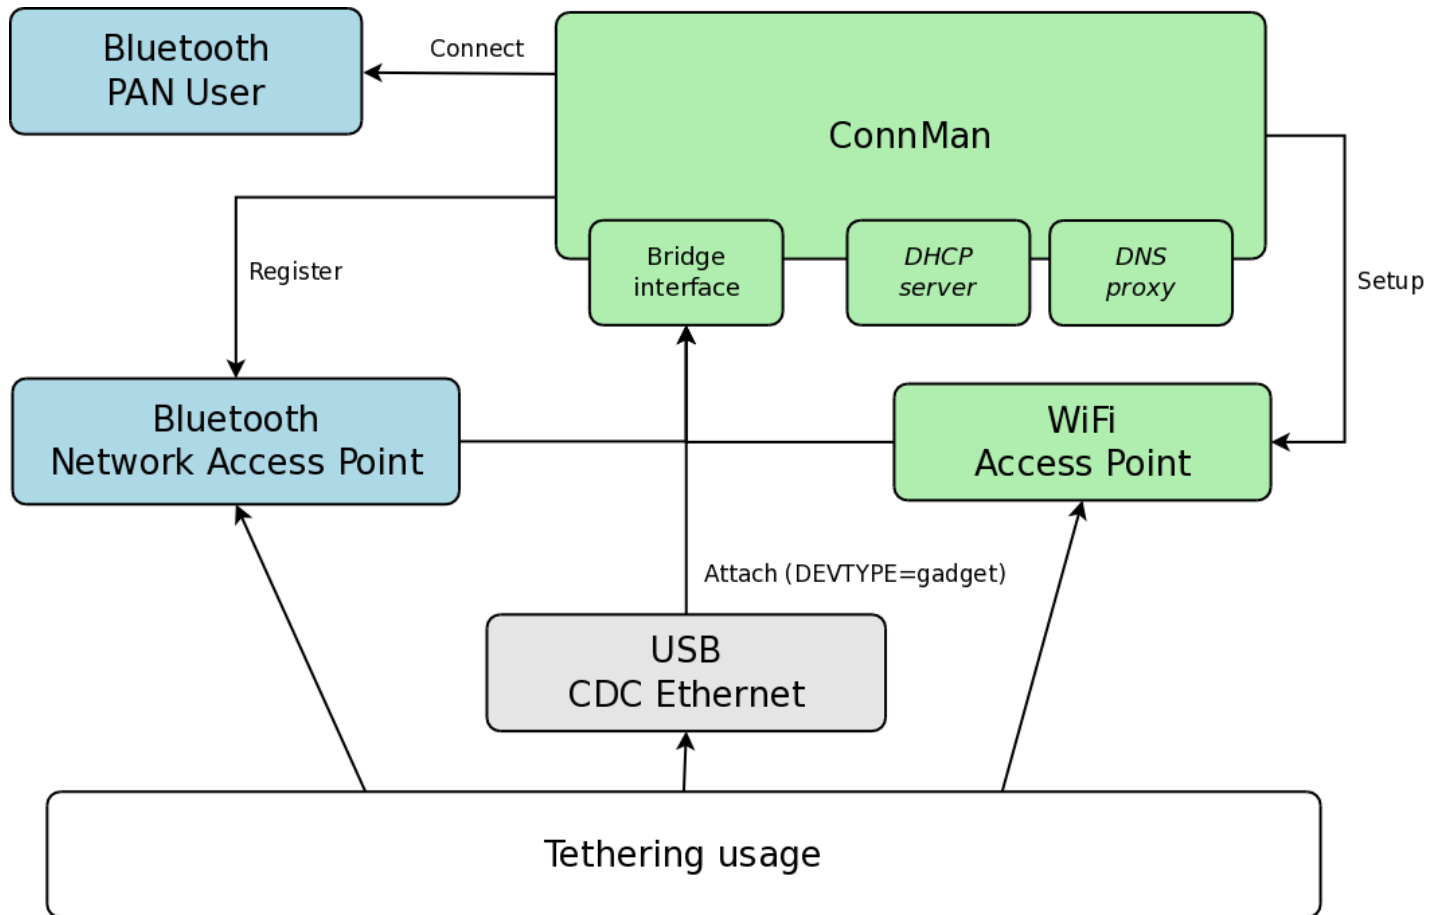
Bluetooth
PAN User

Connect

ConnMan

Register

Bridge interface

DHCP server

DNS proxy

Setup

Bluetooth
Network Access Point

WiFi
Access Point

Attach (DEVTYPE=gadget)

USB
CDC Ethernet

Tethering usage